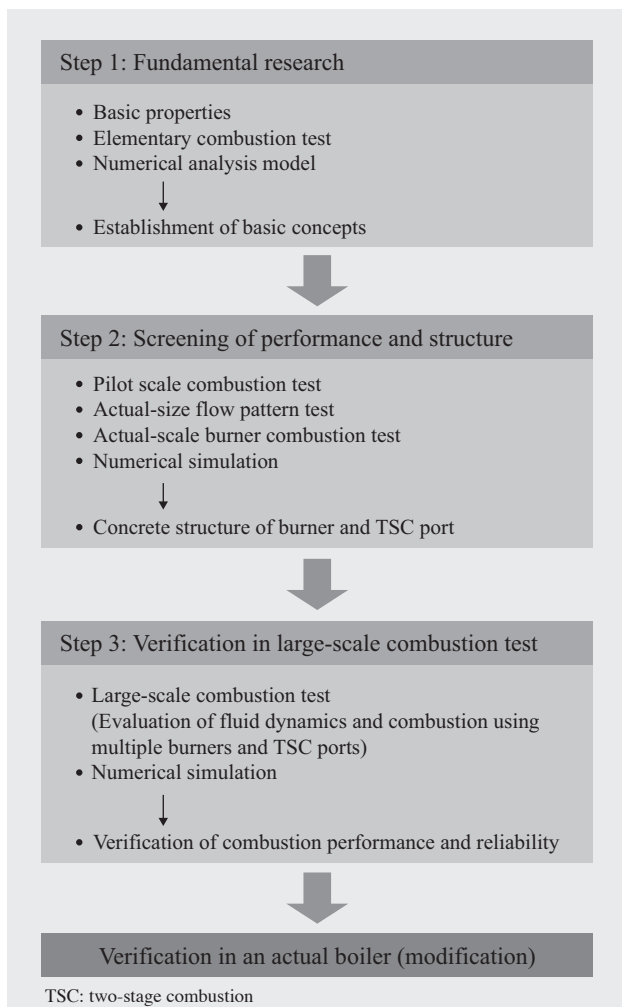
Step 1: Fundamental research

- Basic properties
- Elementary combustion test
- Numerical analysis model
- Establishment of basic concepts

Step 2: Screening of performance and structure

- Pilot scale combustion test
- Actual-size flow pattern test
- Actual-scale burner combustion test
- Numerical simulation
- Concrete structure of burner and TSC port

Step 3: Verification in large-scale combustion test

- Large-scale combustion test (Evaluation of fluid dynamics and combustion using multiple burners and TSC ports)
- Numerical simulation
- Verification of combustion performance and reliability

Verification in an actual boiler (modification)

TSC: two-stage combustion